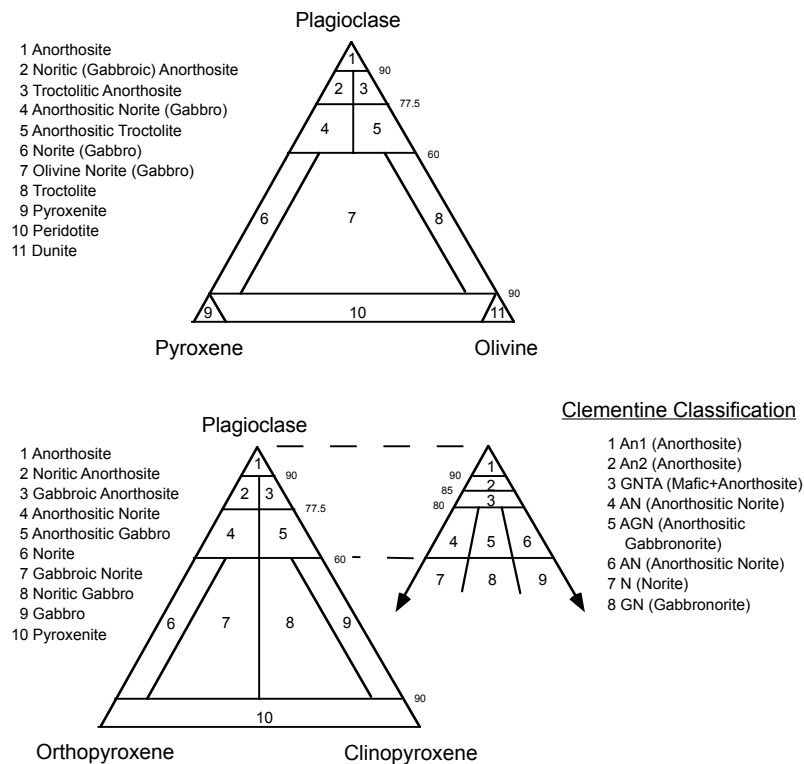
1 Anorthosite
2 Noritic (Gabbroic) Anorthosite
3 Troctolitic Anorthosite
4 Anorthositic Norite (Gabbro)
5 Anorthositic Troctolite
6 Norite (Gabbro)
7 Olivine Norite (Gabbro)
8 Troctolite
9 Pyroxenite
10 Peridotite
11 Dunite

Plagioclase

1
90
2 3
77.5
4 5
60
6 7 8
90
9 10 11

Pyroxene
Olivine

1 Anorthosite
2 Noritic Anorthosite
3 Gabbroic Anorthosite
4 Anorthositic Norite
5 Anorthositic Gabbro
6 Norite
7 Gabbroic Norite
8 Noritic Gabbro
9 Gabbro
10 Pyroxenite

Plagioclase

1
90
2 3
77.5
4 5
60
6 7 8 9
90
10

Orthopyroxene
Clinopyroxene

Clementine Classification

90
85
80
1
2
3
4 5 6
7 8 9

1 An1 (Anorthosite)
2 An2 (Anorthosite)
3 GNTA (Mafic+Anorthosite)
4 AN (Anorthositic Norite)
5 AGN (Anorthositic Gabbronorite)
6 AN (Anorthositic Norite)
7 N (Norite)
8 GN (Gabbronorite)